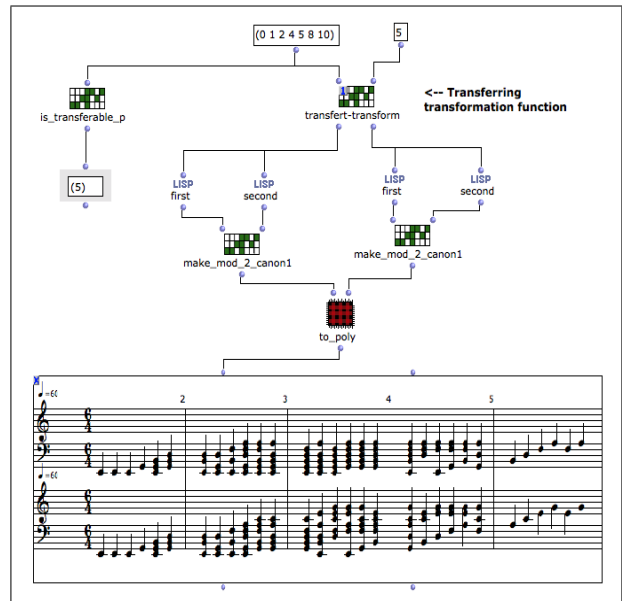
(0 1 2 4 5 8 10)

5

<-- Transferring transformation function

is_transferable_p

transfert-transform

(5)

LISP first

LISP second

LISP first

LISP second

make_mod_2_canon1

make_mod_2_canon1

to_poly

♩=60

2

3

4

5

$\frac{6}{4}$

$\frac{6}{4}$

♩=60

$\frac{6}{4}$

$\frac{6}{4}$